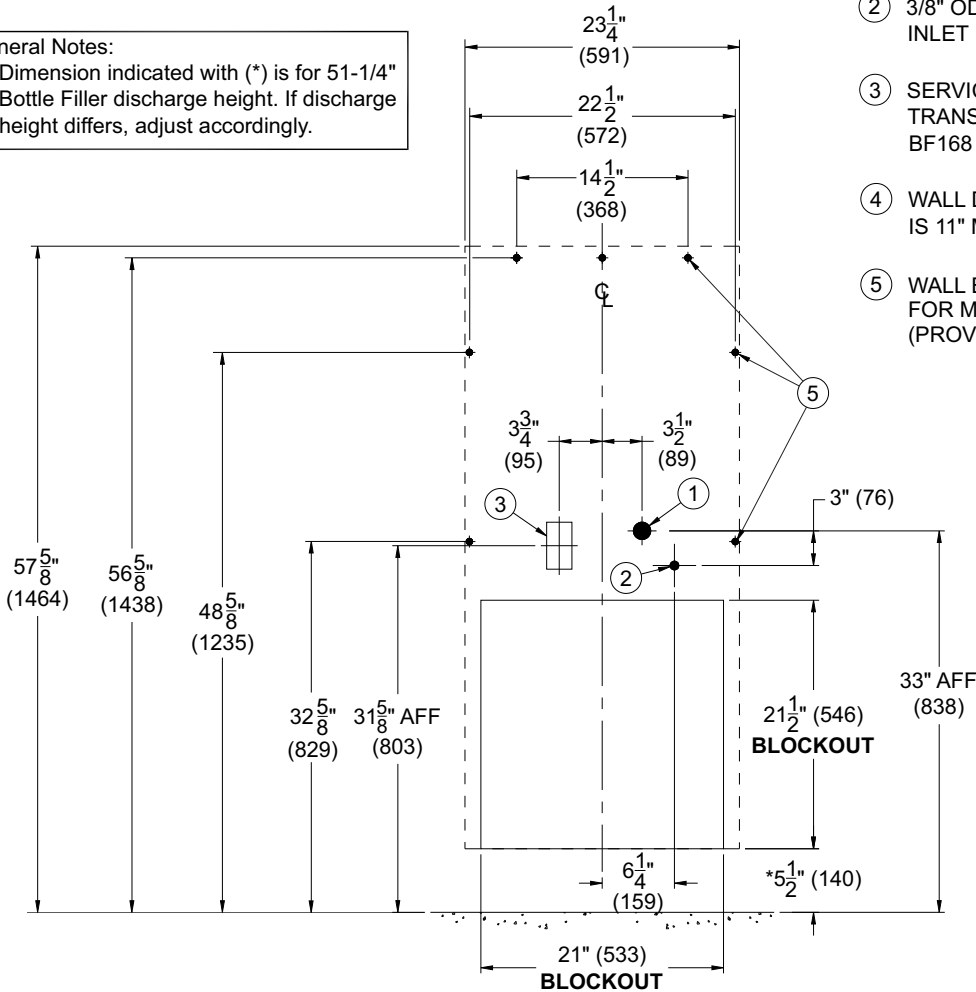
neral Notes:
Dimension indicated with (*) is for 51-1/4" Bottle Filler discharge height. If discharge height differs, adjust accordingly.

2 3/8" OD INLET

3 SERVIC TRANS BF168

4 WALL D IS 11" N

5 WALL E FOR M (PROV

$23\frac{1}{4}$" (591)

$22\frac{1}{2}$" (572)

$14\frac{1}{2}$" (368)

℄

5

$3\frac{3}{4}$" (95)

$3\frac{1}{2}$" (89)

3

1

3" (76)

2

$57\frac{5}{8}$" (1464)

$56\frac{5}{8}$" (1438)

$48\frac{5}{8}$" (1235)

$32\frac{5}{8}$" (829)

$31\frac{5}{8}$" AFF (803)

$21\frac{1}{2}$" (546) BLOCKOUT

33" AFF (838)

$6\frac{1}{4}$" (159)

*$5\frac{1}{2}$" (140)

21" (533) BLOCKOUT